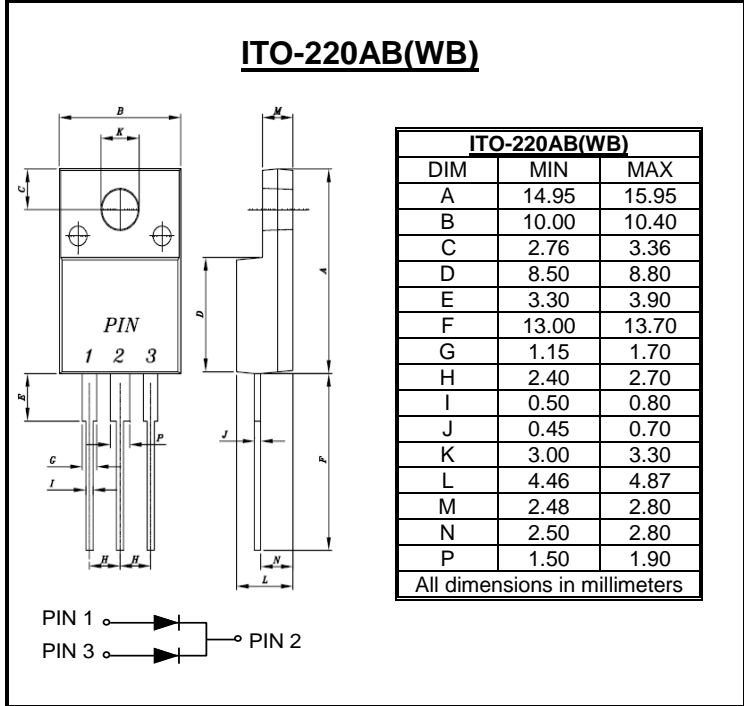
ITO-220AB(WB)

B
K
C
M
A
D
PIN
1 2 3
E
G
I
P
H H
J
F
N
L

| ITO-220AB(WB) | | |
|---|---|---|
| DIM | MIN | MAX |
| A | 14.95 | 15.95 |
| B | 10.00 | 10.40 |
| C | 2.76 | 3.36 |
| D | 8.50 | 8.80 |
| E | 3.30 | 3.90 |
| F | 13.00 | 13.70 |
| G | 1.15 | 1.70 |
| H | 2.40 | 2.70 |
| I | 0.50 | 0.80 |
| J | 0.45 | 0.70 |
| K | 3.00 | 3.30 |
| L | 4.46 | 4.87 |
| M | 2.48 | 2.80 |
| N | 2.50 | 2.80 |
| P | 1.50 | 1.90 |
| All dimensions in millimeters | | |

PIN 1
PIN 3
PIN 2